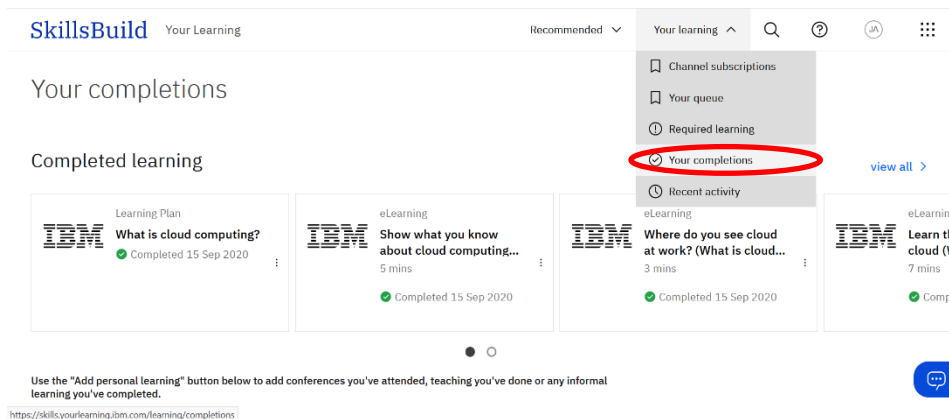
SkillsBuild Your Learning

Recommended Your learning JA

Channel subscriptions
Your queue
Required learning
Your completions
Recent activity

Your completions

Completed learning

view all

IBM
Learning Plan
What is cloud computing?
Completed 15 Sep 2020

IBM
eLearning
Show what you know about cloud computing...
5 mins
Completed 15 Sep 2020

IBM
eLearning
Where do you see cloud at work? (What is cloud...
3 mins
Completed 15 Sep 2020

IBM
eLearnin
Learn th
cloud (W
7 mins
Comp

Use the "Add personal learning" button below to add conferences you've attended, teaching you've done or any informal learning you've completed.

https://skills.yourlearning.ibm.com/learning/completions